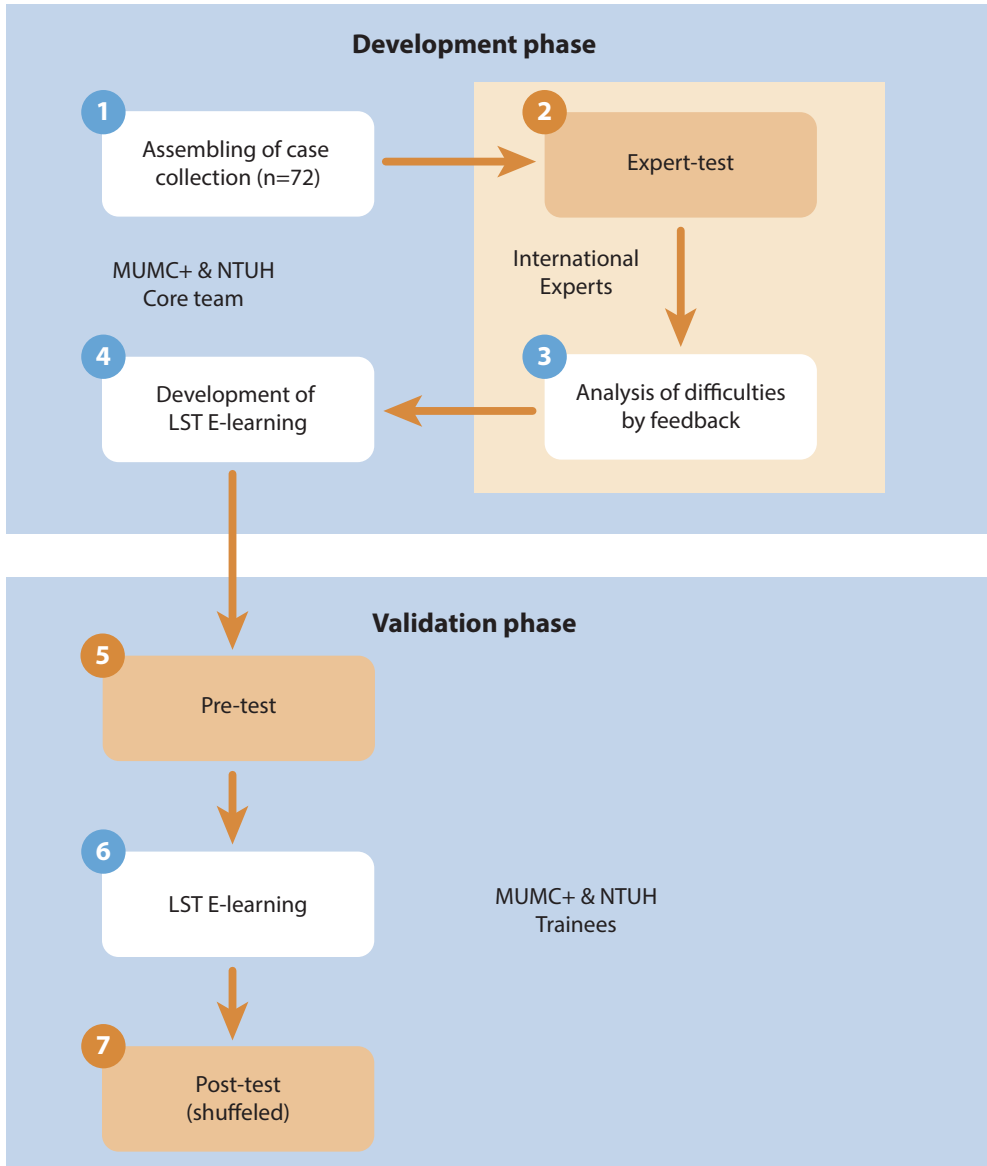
Development phase

1
Assembling of case collection (n=72)

2
Expert-test

International Experts

MUMC+ & NTUH
Core team

4
Development of LST E-learning

3
Analysis of difficulties by feedback

Validation phase

5
Pre-test

6
LST E-learning

MUMC+ & NTUH
Trainees

7
Post-test (shuffeled)